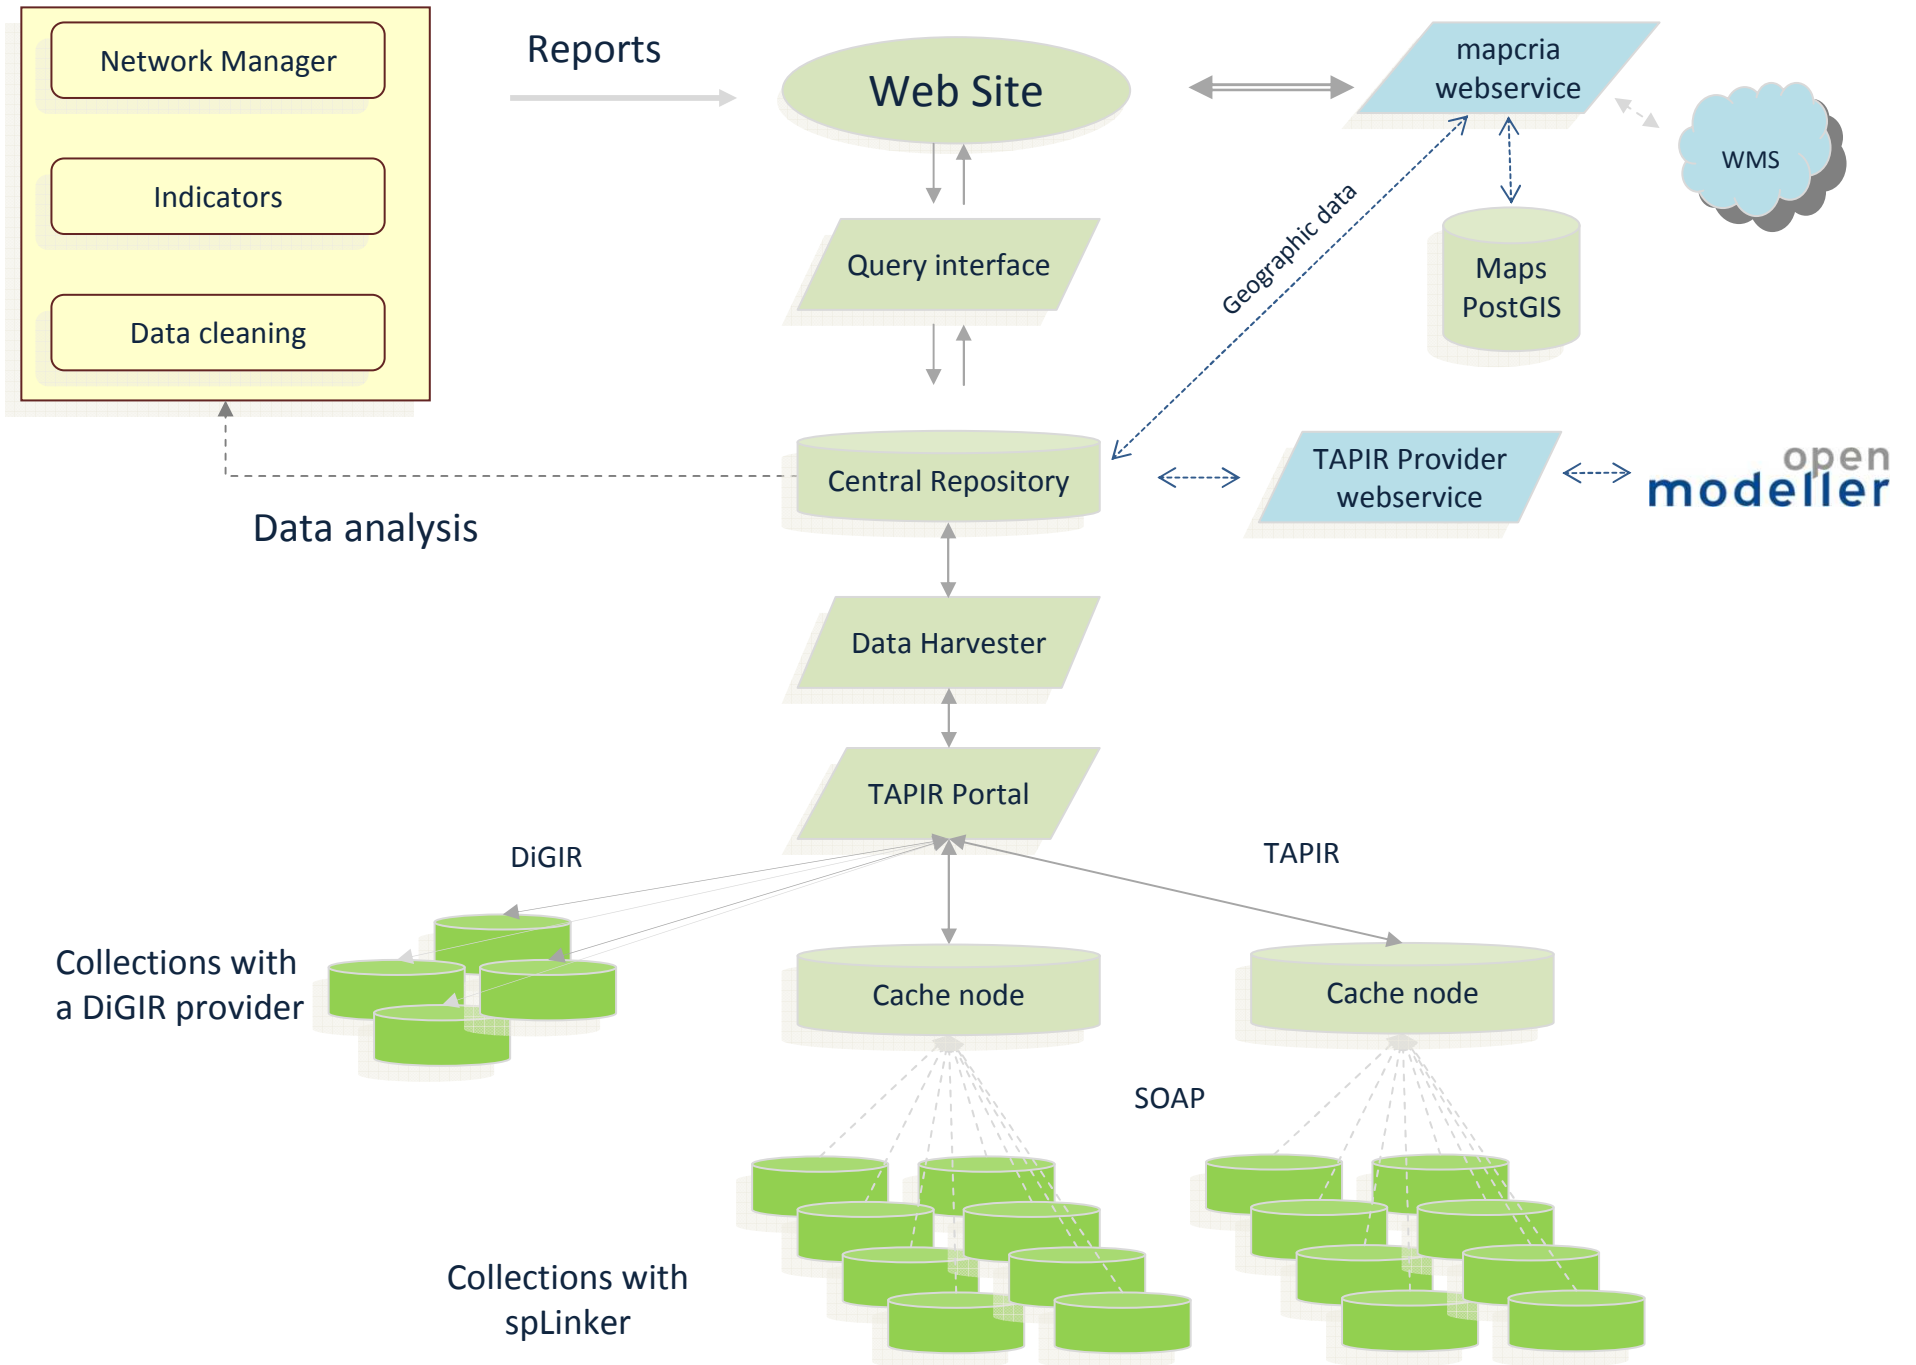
Network Manager

Indicators

Data cleaning

Reports

Web Site

mapcria webservice

WMS

Query interface

Geographic data

Maps PostGIS

Central Repository

TAPIR Provider webservice

open modeller

Data analysis

Data Harvester

TAPIR Portal

DiGIR

TAPIR

Collections with a DiGIR provider

Cache node

Cache node

SOAP

Collections with spLinker